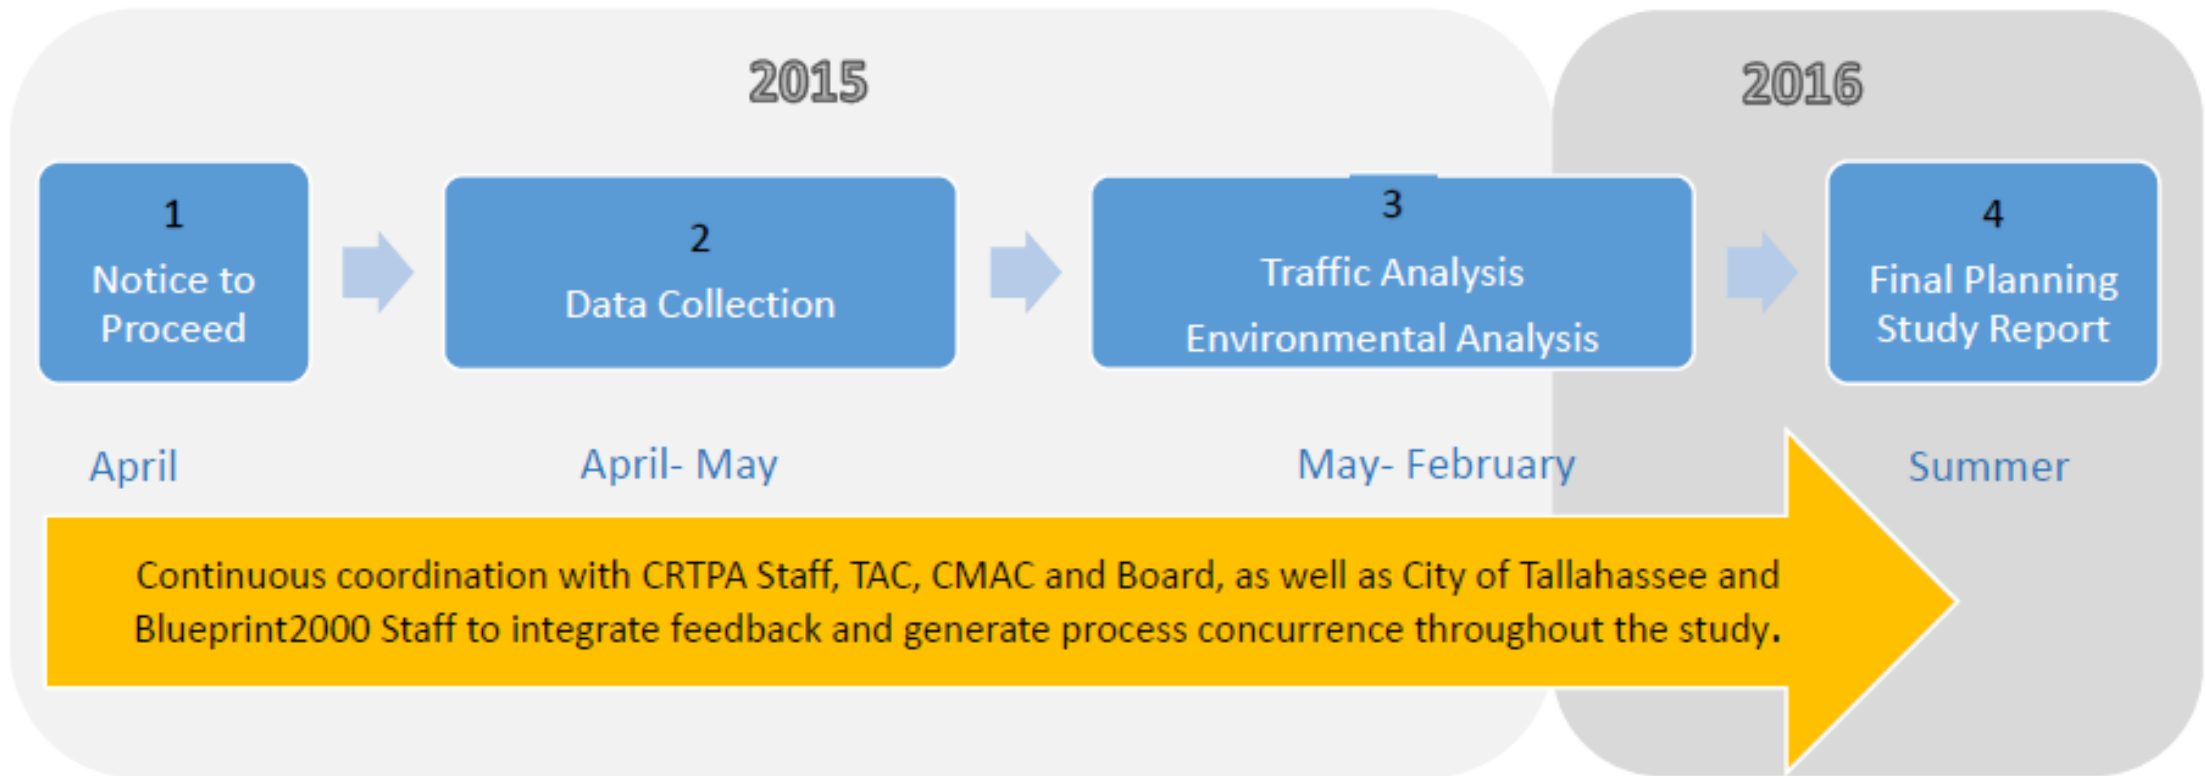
2015

2016

1
Notice to Proceed

2
Data Collection

3
Traffic Analysis
Environmental Analysis

4
Final Planning Study Report

April

April- May

May- February

Summer

Continuous coordination with CRTPA Staff, TAC, CMAC and Board, as well as City of Tallahassee and Blueprint2000 Staff to integrate feedback and generate process concurrence throughout the study.